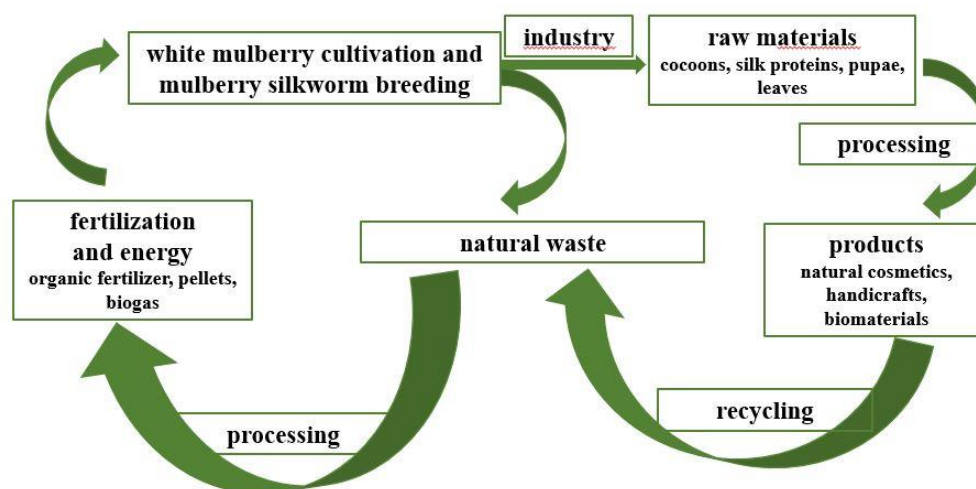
white mulberry cultivation and mulberry silkworm breeding

industry

raw materials
cocoons, silk proteins, pupae, leaves

processing

products
natural cosmetics, handicrafts, biomaterials

natural waste

fertilization and energy
organic fertilizer, pellets, biogas

recycling

processing